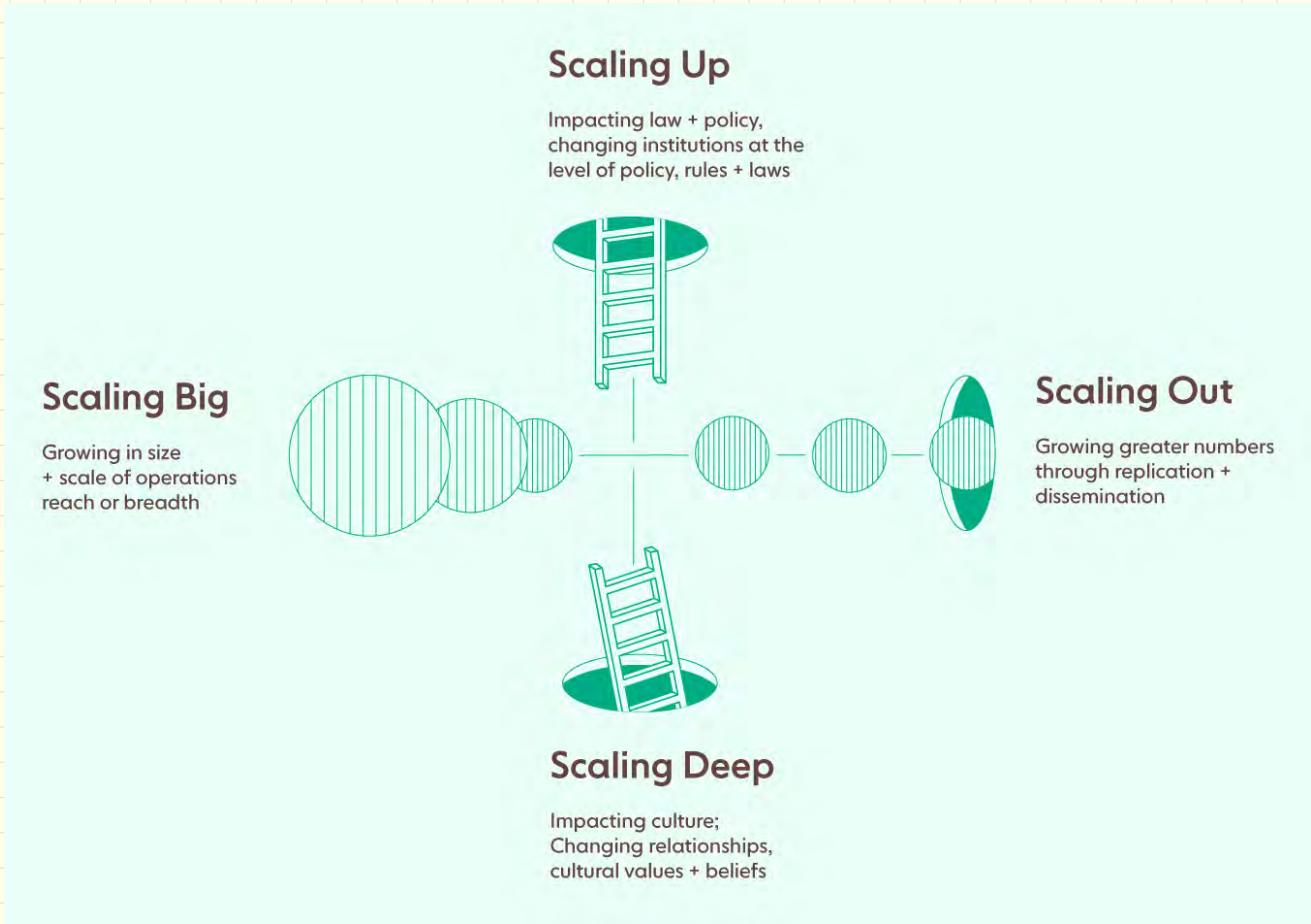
Scaling Up

Impacting law + policy, changing institutions at the level of policy, rules + laws

Scaling Big

Growing in size + scale of operations reach or breadth

Scaling Out

Growing greater numbers through replication + dissemination

Scaling Deep

Impacting culture; Changing relationships, cultural values + beliefs